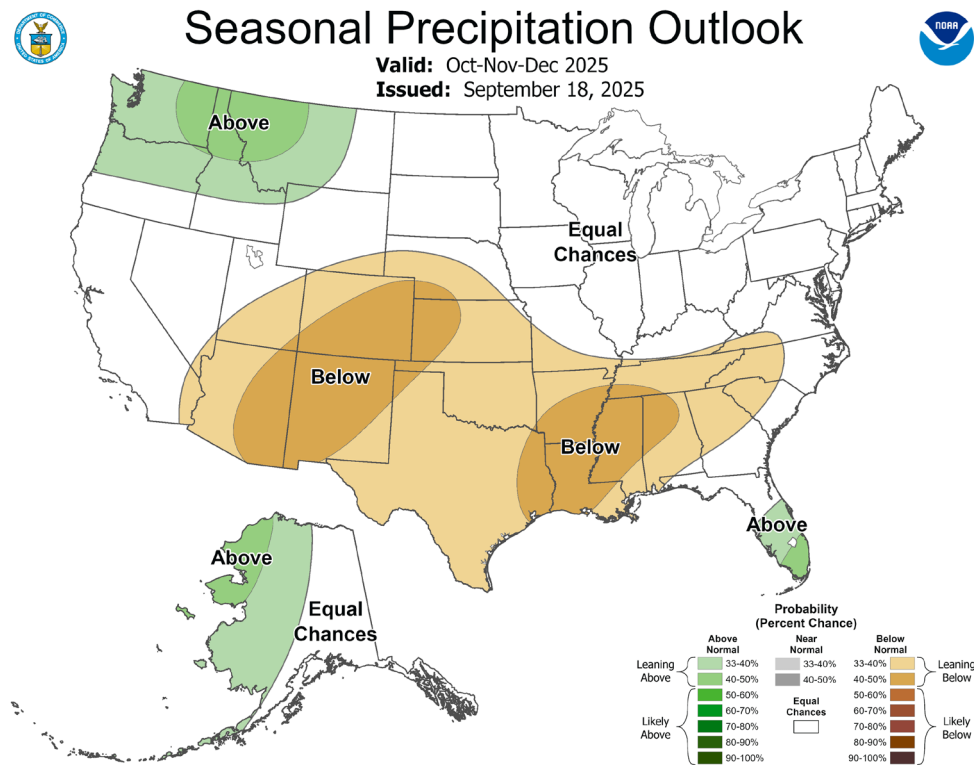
Seasonal Precipitation Outlook
Valid: Oct-Nov-Dec 2025
Issued: September 18, 2025

NOAA

Above

Equal Chances

Below

Below

Above

Above

Equal Chances

Probability (Percent Chance)

Above Normal
Near Normal
Below Normal

Leaning Above
33-40%
40-50%

33-40%
40-50%

33-40%
40-50%
Leaning Below

Likely Above
50-60%
60-70%
70-80%
80-90%
90-100%

Equal Chances

50-60%
60-70%
70-80%
80-90%
90-100%
Likely Below